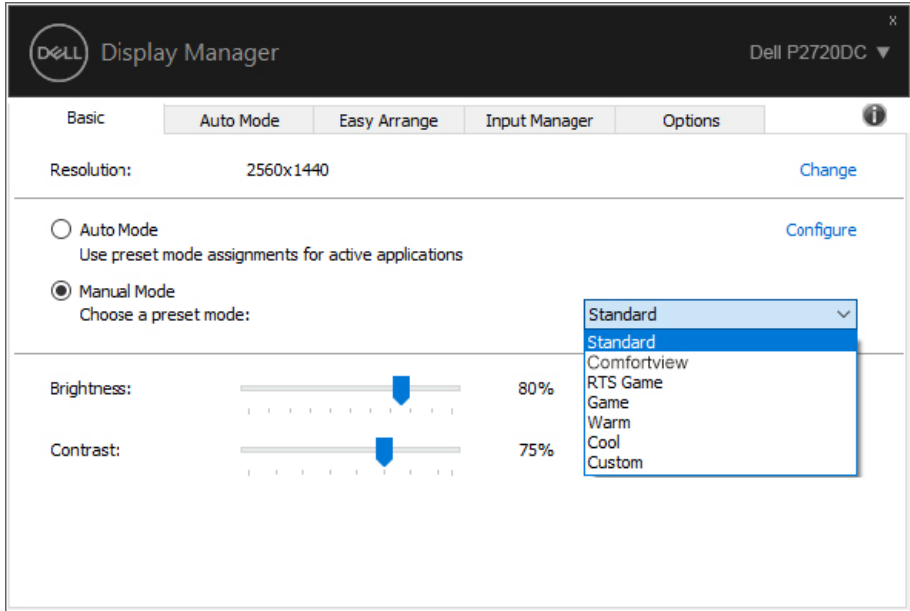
DELL Display Manager

Dell P2720DC ▼

x

Basic | Auto Mode | Easy Arrange | Input Manager | Options

Resolution: 2560x1440 Change

Auto Mode
Use preset mode assignments for active applications

Configure

Manual Mode
Choose a preset mode:

Standard

Standard
Comfortview
RTS Game
Game
Warm
Cool
Custom

Brightness: 80%

Contrast: 75%